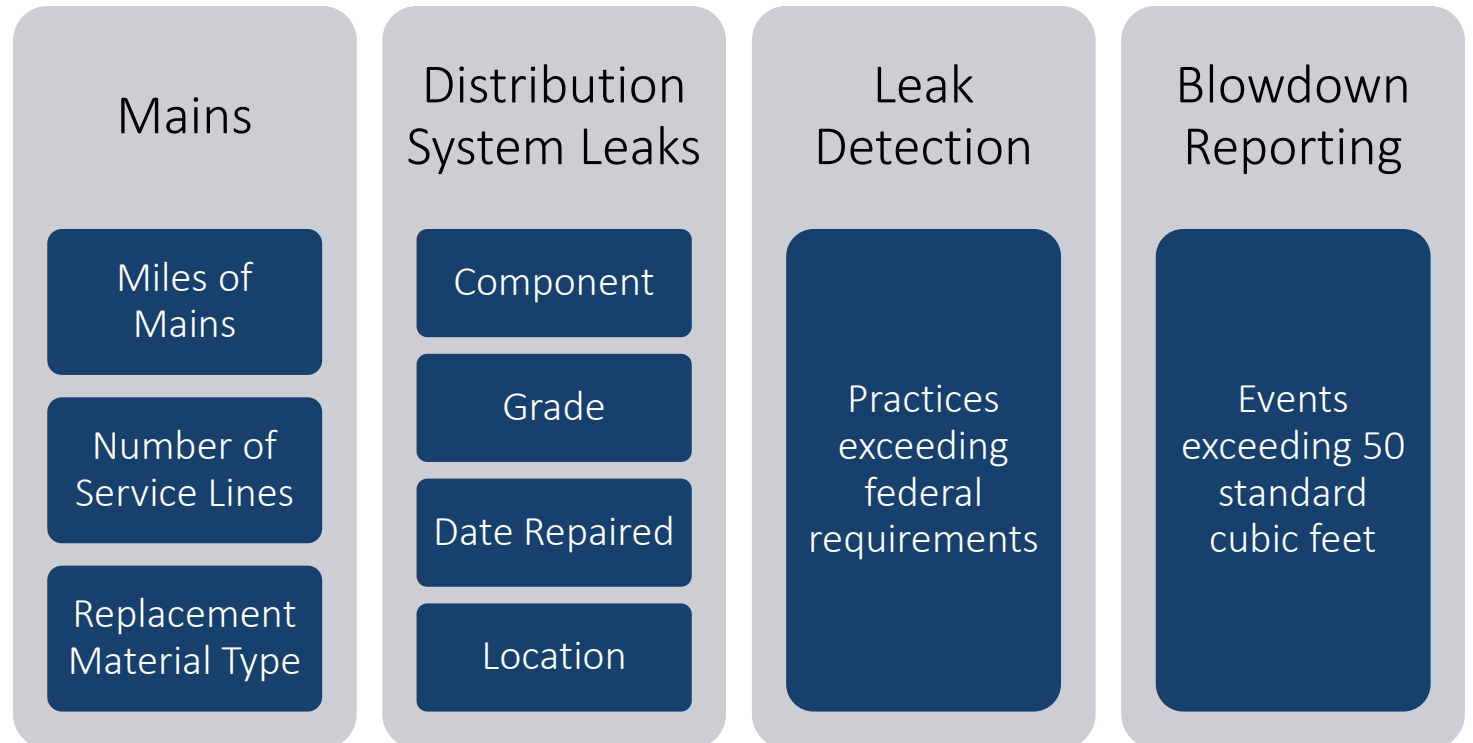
Mains

Miles of Mains

Number of Service Lines

Replacement Material Type

Distribution System Leaks

Component

Grade

Date Repaired

Location

Leak Detection

Practices exceeding federal requirements

Blowdown Reporting

Events exceeding 50 standard cubic feet